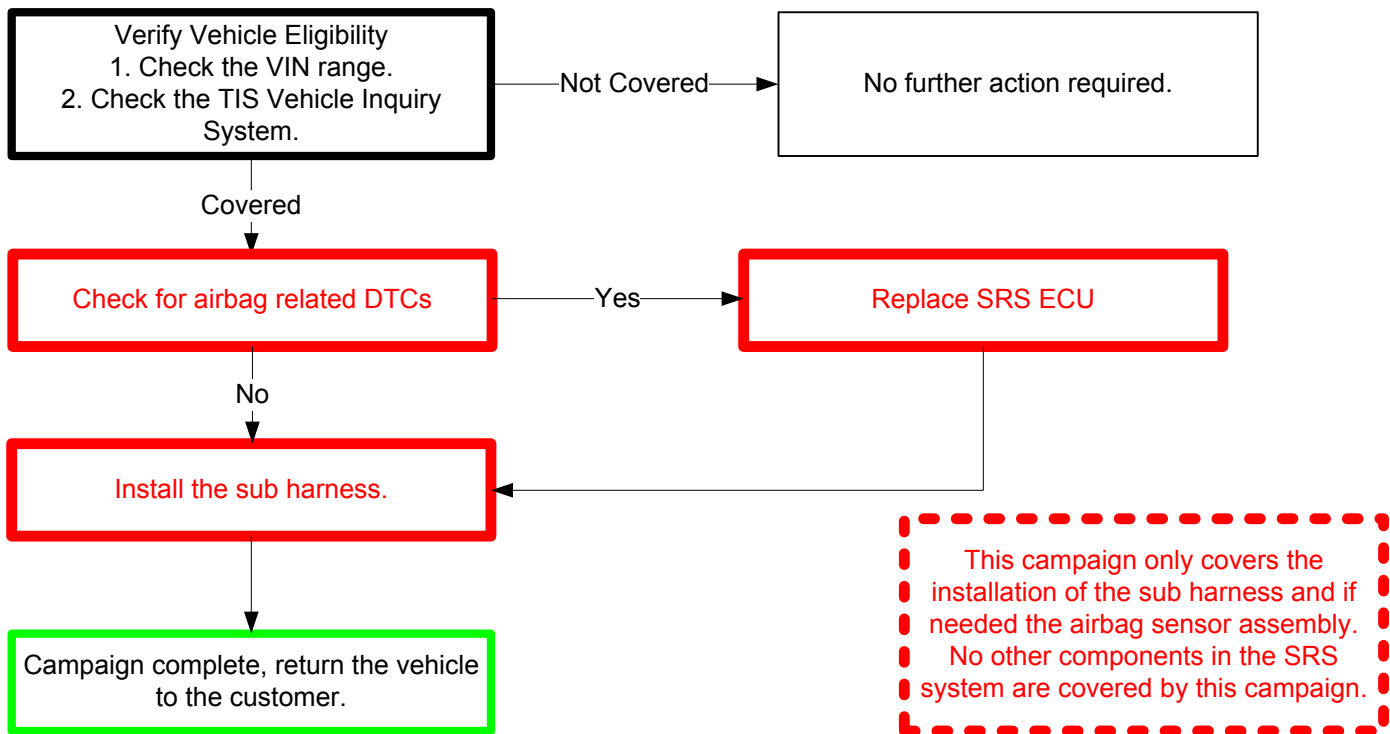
Verify Vehicle Eligibility
1. Check the VIN range.
2. Check the TIS Vehicle Inquiry System.

Not Covered

No further action required.

Covered

Check for airbag related DTCs

Yes

Replace SRS ECU

No

Install the sub harness.

This campaign only covers the installation of the sub harness and if needed the airbag sensor assembly. No other components in the SRS system are covered by this campaign.

Campaign complete, return the vehicle to the customer.